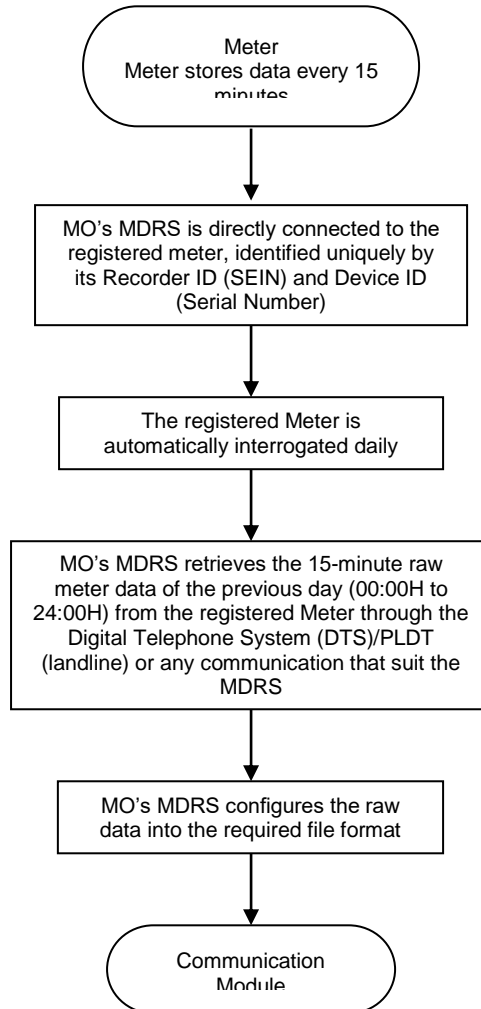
Meter
Meter stores data every 15 minutes

MO's MDRS is directly connected to the registered meter, identified uniquely by its Recorder ID (SEIN) and Device ID (Serial Number)

The registered Meter is automatically interrogated daily

MO's MDRS retrieves the 15-minute raw meter data of the previous day (00:00H to 24:00H) from the registered Meter through the Digital Telephone System (DTS)/PLDT (landline) or any communication that suit the MDRS

MO's MDRS configures the raw data into the required file format

Communication Module